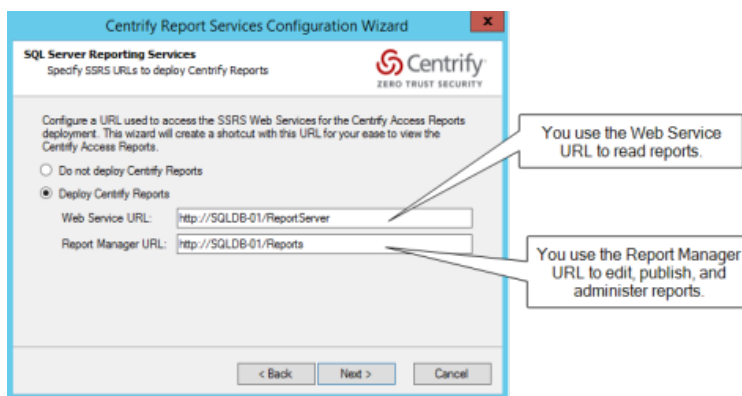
Centrify Report Services Configuration Wizard

x

SQL Server Reporting Services
Specify SSRS URLs to deploy Centrify Reports

Centrify
ZERO TRUST SECURITY

Configure a URL used to access the SSRS Web Services for the Centrify Access Reports deployment. This wizard will create a shortcut with this URL for your ease to view the Centrify Access Reports.

Do not deploy Centrify Reports

Deploy Centrify Reports

Web Service URL: http://SQLDB-01/ReportServer

Report Manager URL: http://SQLDB-01/Reports

You use the Web Service URL to read reports.

You use the Report Manager URL to edit, publish, and administer reports.

< Back

Next >

Cancel